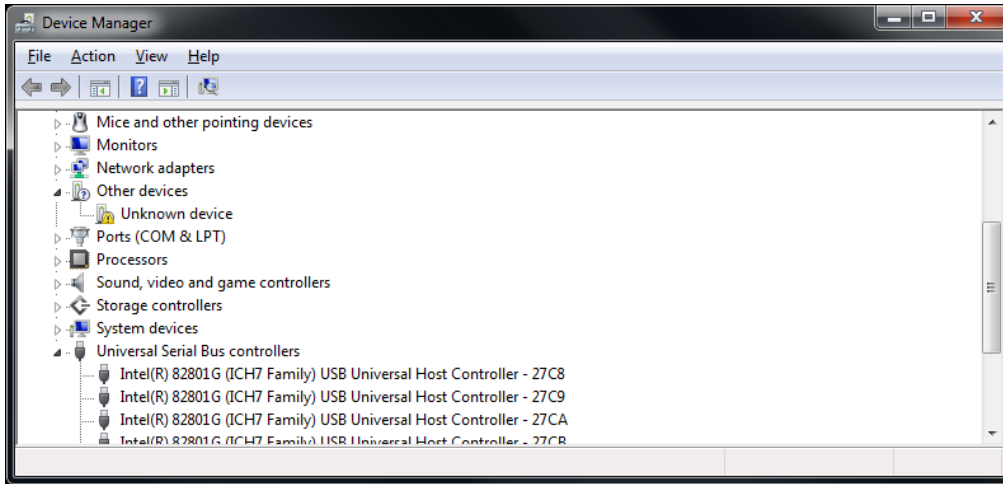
Device Manager

File Action View Help

Mice and other pointing devices
Monitors
Network adapters
Other devices
Unknown device
Ports (COM & LPT)
Processors
Sound, video and game controllers
Storage controllers
System devices
Universal Serial Bus controllers
Intel(R) 82801G (ICH7 Family) USB Universal Host Controller - 27C8
Intel(R) 82801G (ICH7 Family) USB Universal Host Controller - 27C9
Intel(R) 82801G (ICH7 Family) USB Universal Host Controller - 27CA
Intel(R) 82801G (ICH7 Family) USB Universal Host Controller - 27CB